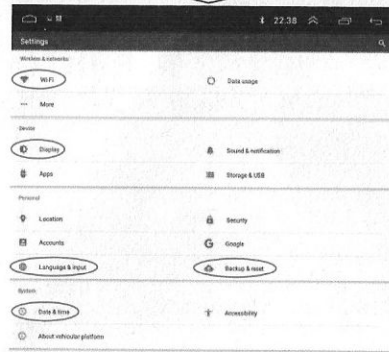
22:38

Settings

Wireless & networks

WiFi

Data usage

More

Device

Display

Sound & notification

Apps

Storage & USB

Personal

Location

Security

Accounts

Google

Language & input

Backup & reset

System

Date & time

Accessibility

About vehicular platform